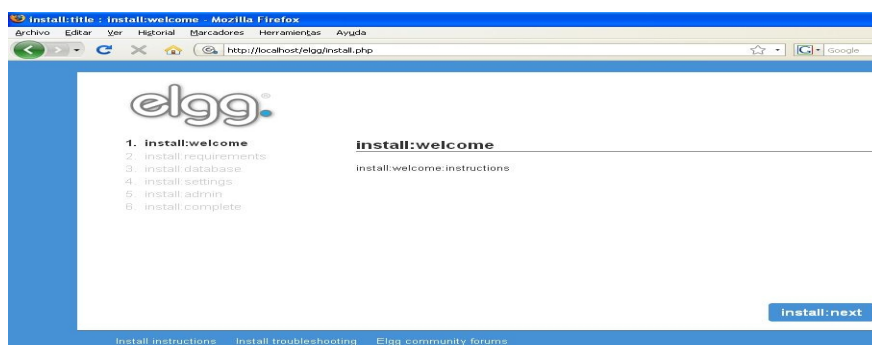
install:title : install:welcome - Mozilla Firefox

Archivo Editar Ver Historial Marcadores Herramientas Ayuda

http://localhost/elgg/install.php

Google

elgg.

1. install:welcome
2. install:requirements
3. install:database
4. install:settings
5. install:admin
6. install:complete

install:welcome

install:welcome:instructions

install:next

Install instructions Install troubleshooting Elgg community forums